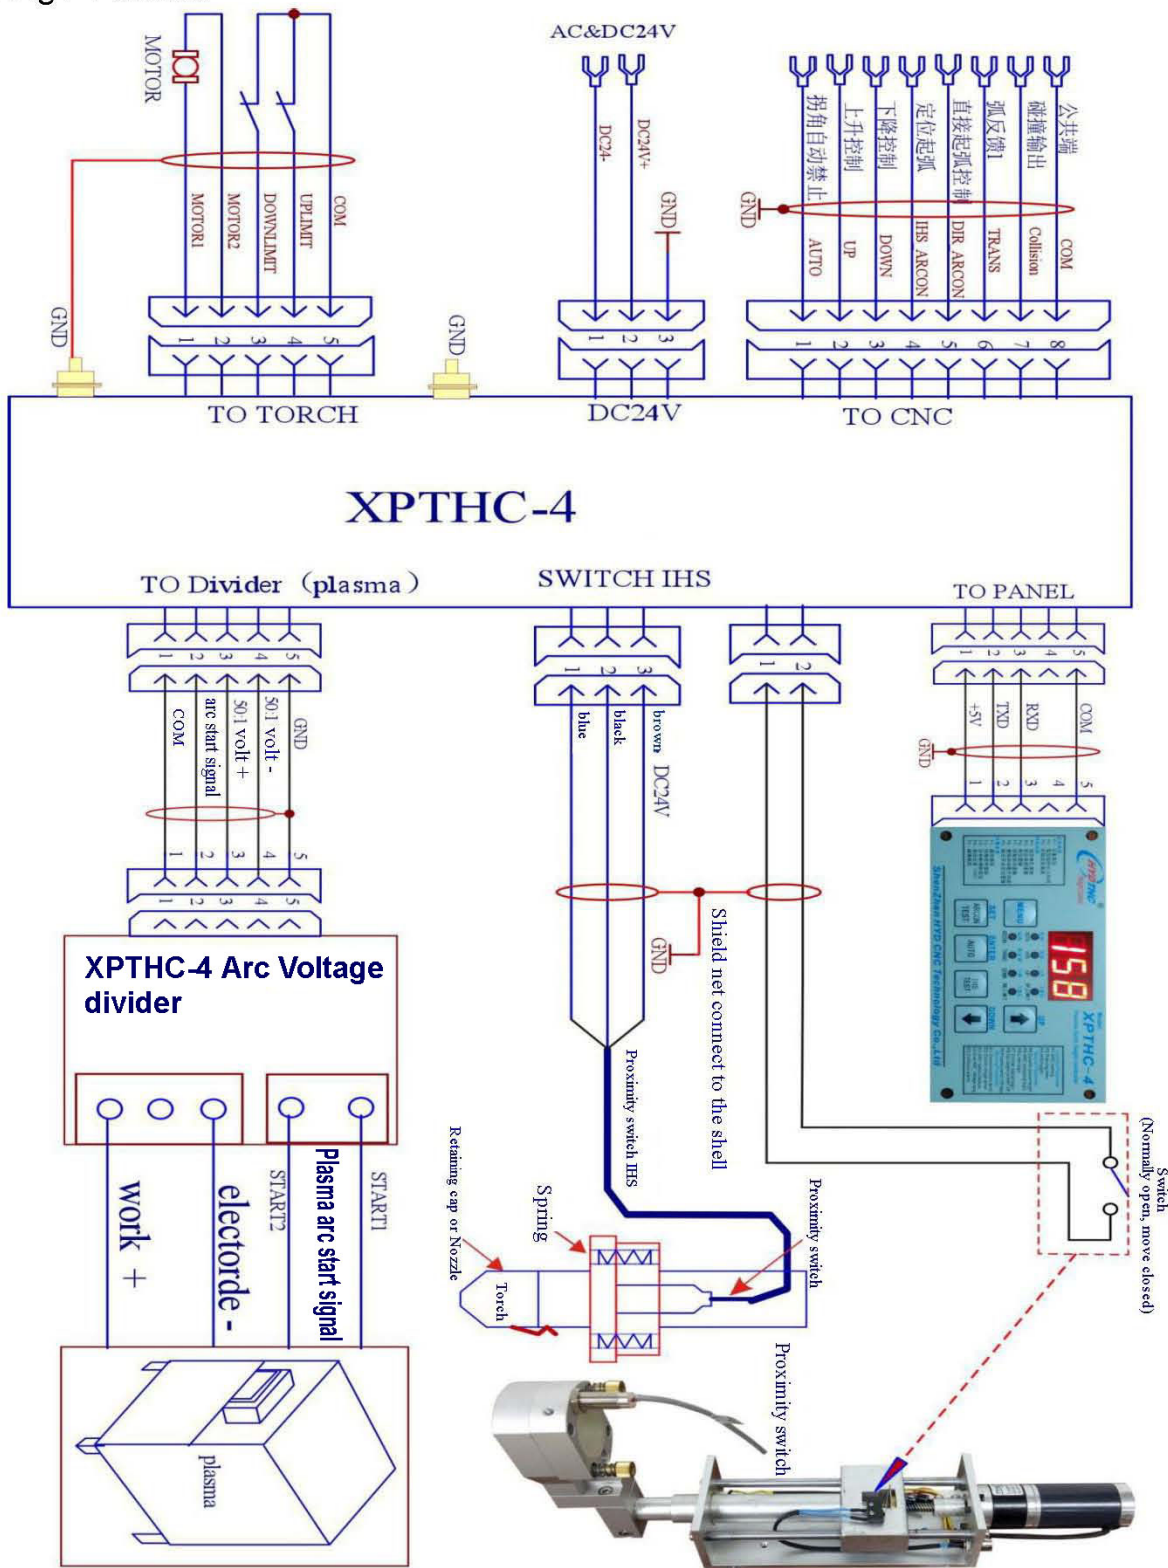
MOTOR

MOTOR1
MOTOR2
DOWNLIMIT
UPLIMIT
COM

GND

1 2 3 4 5

TO TORCH

GND

AC&DC24V

DC24-
DC24V+
GND

1 2 3

DC24V

GND

拐角自动禁止 AUTO
上升控制 UP
下降控制 DOWN
定位起弧 IHS ARCON
直接起弧控制 DIR ARCON
弧反馈1 TRANS
碰撞输出 Collision
公共端 COM

1 2 3 4 5 6 7 8

TO CNC

XPTHC-4

TO Divider (plasma)

SWITCH IHS

TO PANEL

1 2 3 4 5

COM
arc start signal
50:1 volt +
50:1 volt -
GND

1 2 3 4 5

1 2 3 4 5

1 2 3

blue
black
brown
DC24V

1 2

1 2 3 4 5

+5V
TXD
RXD
COM

GND

1 2 3 4 5

HYD CNC
MENU
XPTHC-4
ShenZhen HYD CNC Technology Co.,Ltd
158

GND

Shield net connect to the shell

XPTHC-4 Arc Voltage divider

Proximity switch IHS

work +

electorde -

START2

Plasma arc start signal

START1

Retaining cap or Nozzle

Torch

Spring

Proximity switch

Switch
(Normally open, move closed)

Proximity switch

plasma